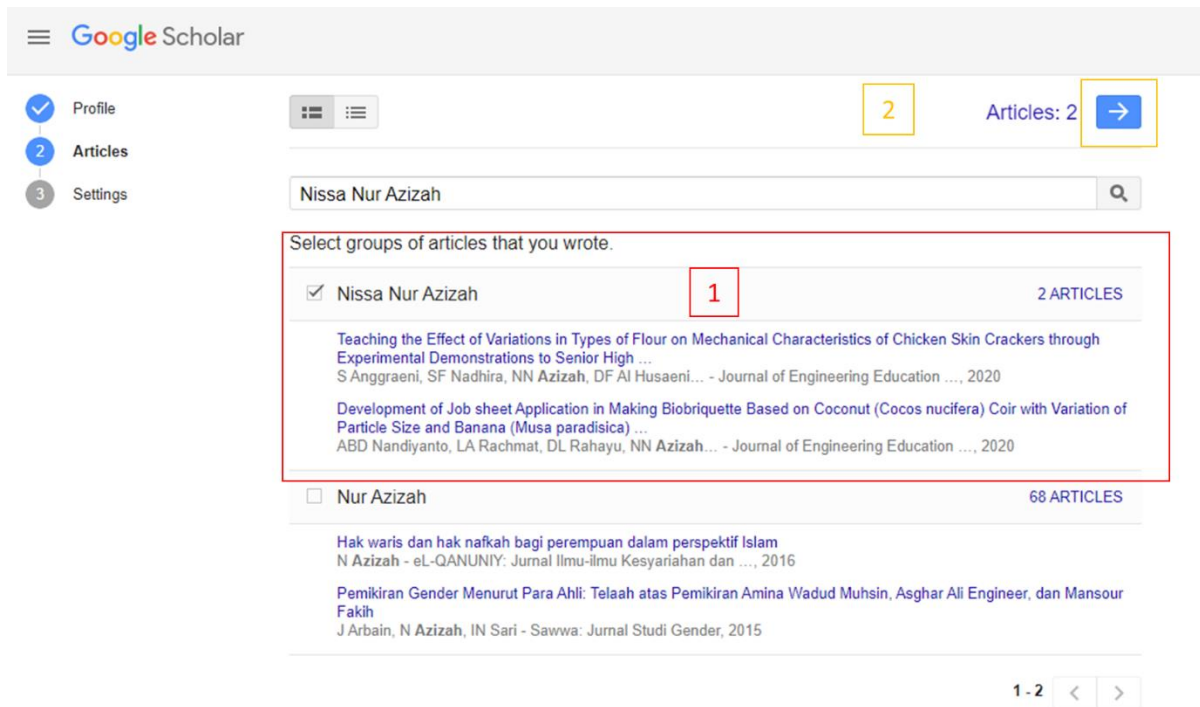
Google Scholar

Profile
2 Articles
3 Settings

2

Articles: 2

Nissa Nur Azizah

Select groups of articles that you wrote.

Nissa Nur Azizah

1

2 ARTICLES

Teaching the Effect of Variations in Types of Flour on Mechanical Characteristics of Chicken Skin Crackers through Experimental Demonstrations to Senior High ...
S Anggraeni, SF Nadhira, NN **Azizah**, DF Al Husaeni... - Journal of Engineering Education ..., 2020

Development of Job sheet Application in Making Biobriquette Based on Coconut (Cocos nucifera) Coir with Variation of Particle Size and Banana (Musa paradisica) ...
ABD Nandiyanto, LA Rachmat, DL Rahayu, NN **Azizah**... - Journal of Engineering Education ..., 2020

Nur Azizah

68 ARTICLES

Hak waris dan hak nafkah bagi perempuan dalam perspektif Islam
N **Azizah** - eL-QANUNIY: Jurnal Ilmu-ilmu Kesyariahan dan ..., 2016

Pemikiran Gender Menurut Para Ahli: Telaah atas Pemikiran Amina Wadud Muhsin, Asghar Ali Engineer, dan Mansour Fakih
J Arbain, N **Azizah**, IN Sari - Sawwa: Jurnal Studi Gender, 2015

1 - 2